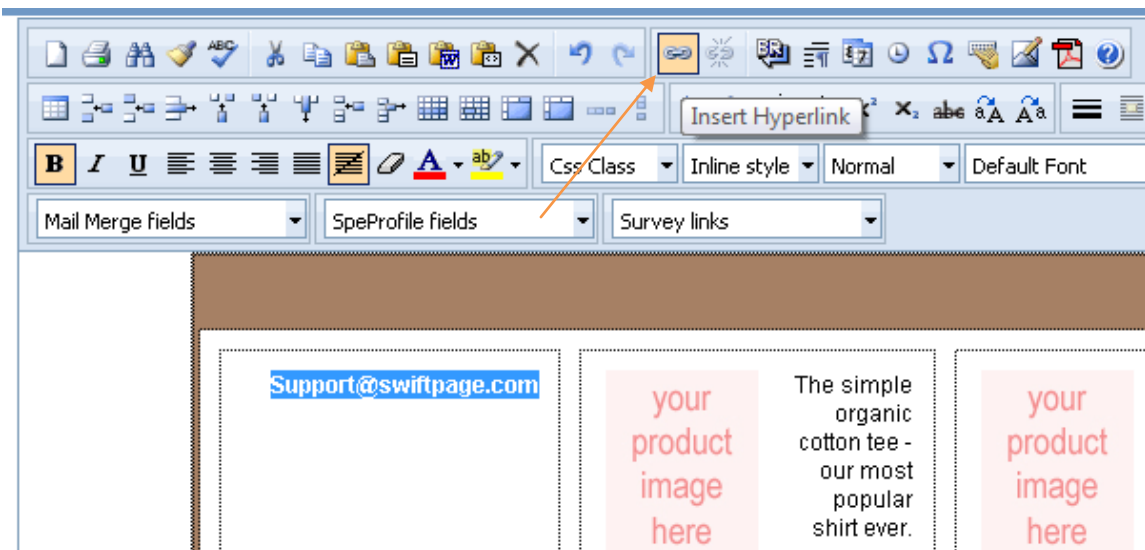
Insert Hyperlink

B I U A

Css Class
Inline style
Normal
Default Font

Mail Merge fields
SpeProfile fields
Survey links

Support@swiftpage.com

your product image here

The simple organic cotton tee - our most popular shirt ever.

your product image here